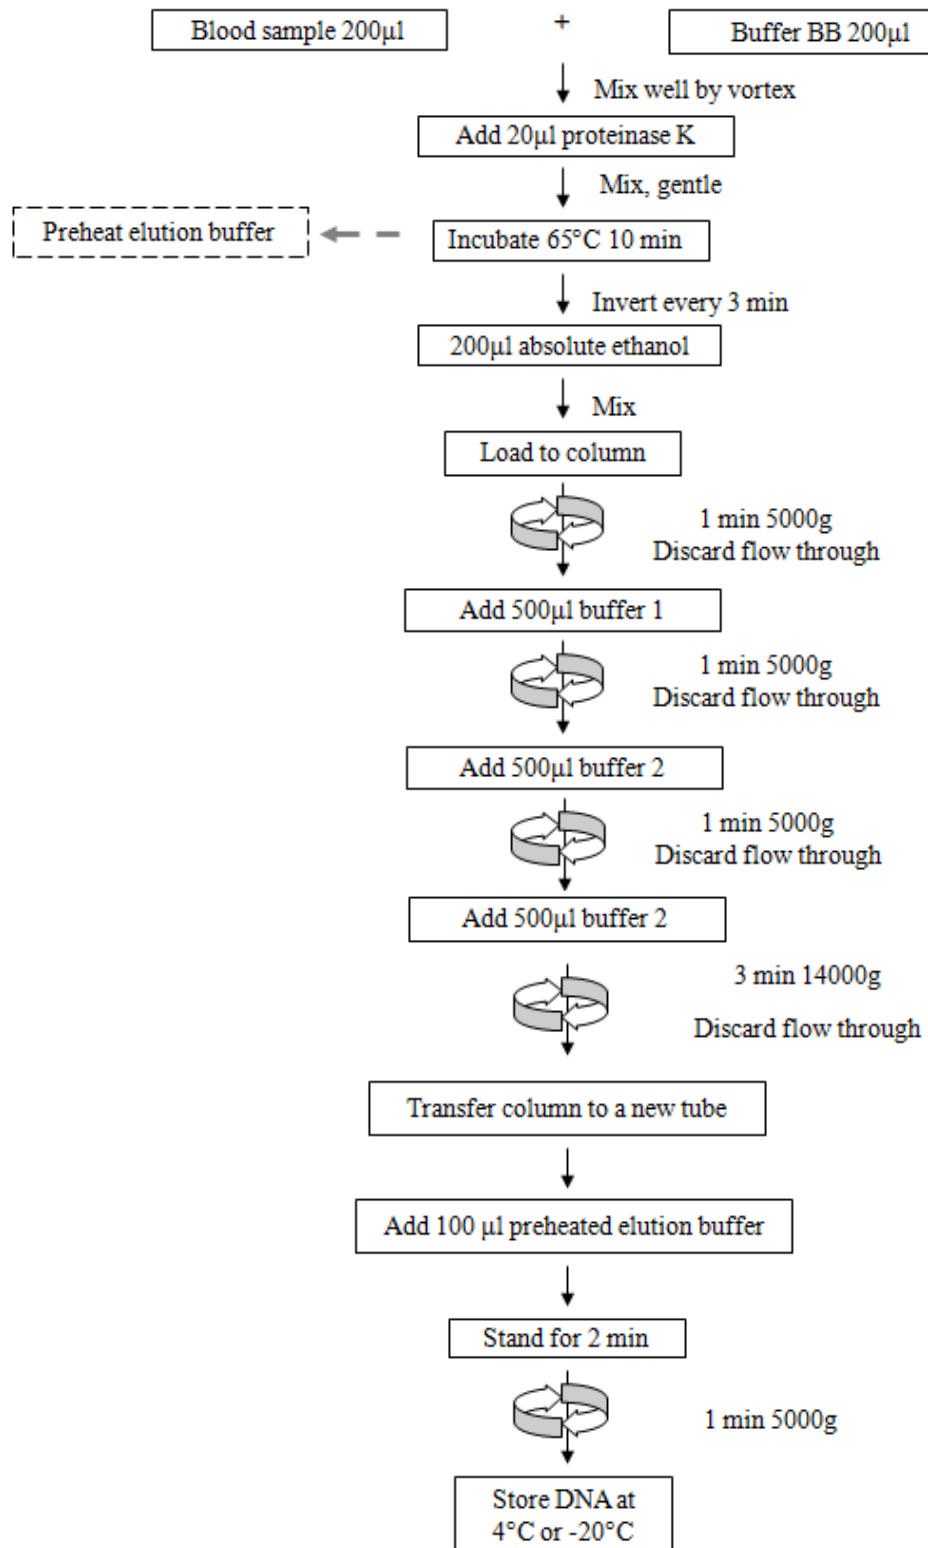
Blood sample 200µl

+

Buffer BB 200µl

Mix well by vortex

Add 20µl proteinase K

Mix, gentle

Preheat elution buffer

Incubate 65°C 10 min

Invert every 3 min

200µl absolute ethanol

Mix

Load to column

1 min 5000g
Discard flow through

Add 500µl buffer 1

1 min 5000g
Discard flow through

Add 500µl buffer 2

1 min 5000g
Discard flow through

Add 500µl buffer 2

3 min 14000g

Discard flow through

Transfer column to a new tube

Add 100 µl preheated elution buffer

Stand for 2 min

1 min 5000g

Store DNA at
4°C or -20°C